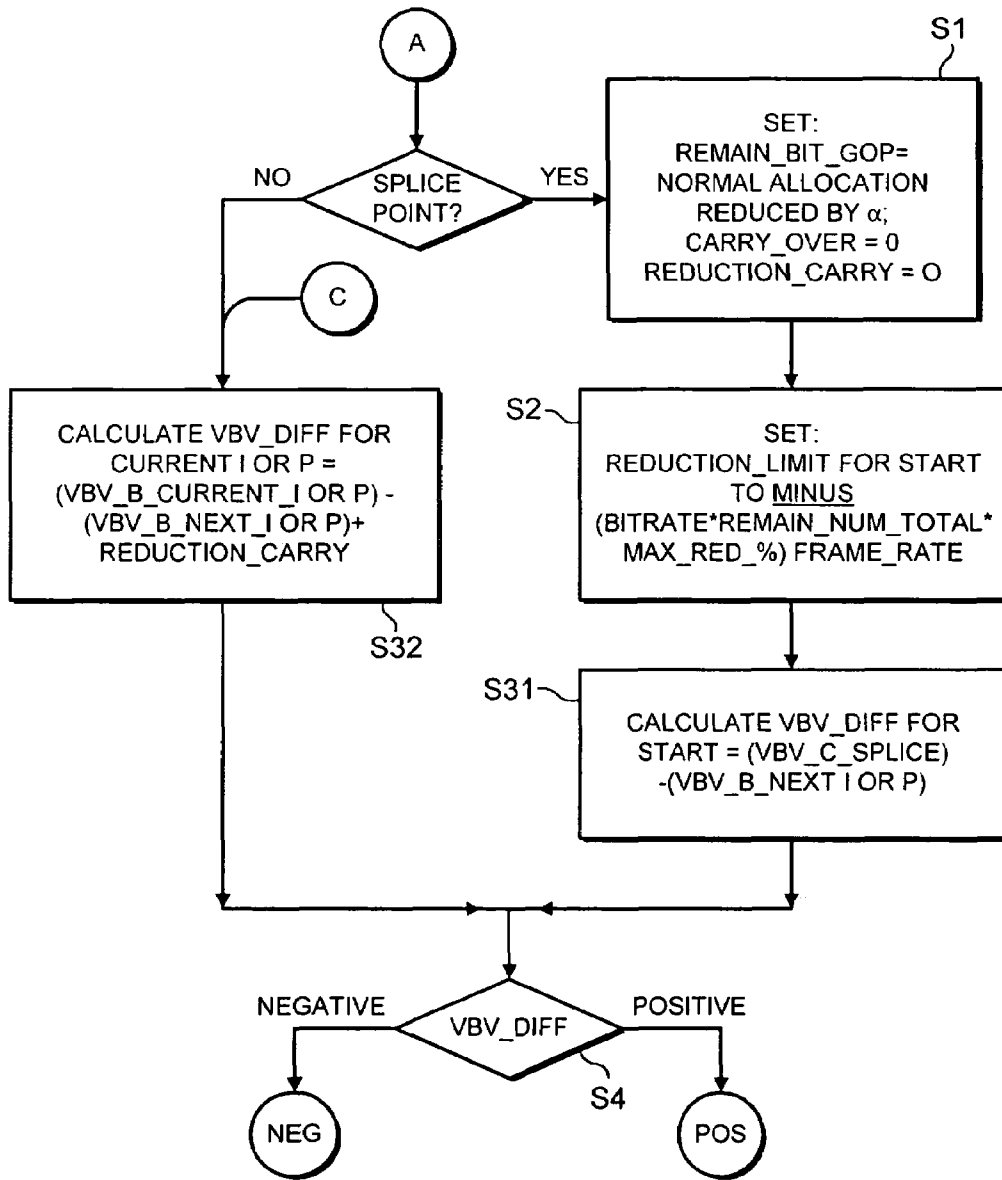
A

SPLICE POINT?

NO

YES

S1

SET:
REMAIN_BIT_GOP=
NORMAL ALLOCATION
REDUCED BY α;
CARRY_OVER = 0
REDUCTION_CARRY = O

C

CALCULATE VBV_DIFF FOR
CURRENT I OR P =
(VBV_B_CURRENT_I OR P) -
(VBV_B_NEXT_I OR P)+
REDUCTION_CARRY

S32

S2

SET:
REDUCTION_LIMIT FOR START
TO MINUS
(BITRATE*REMAIN_NUM_TOTAL*
MAX_RED_%) FRAME_RATE

S31

CALCULATE VBV_DIFF FOR
START = (VBV_C_SPLICE)
-(VBV_B_NEXT I OR P)

NEGATIVE

VBV_DIFF

POSITIVE

S4

NEG

POS